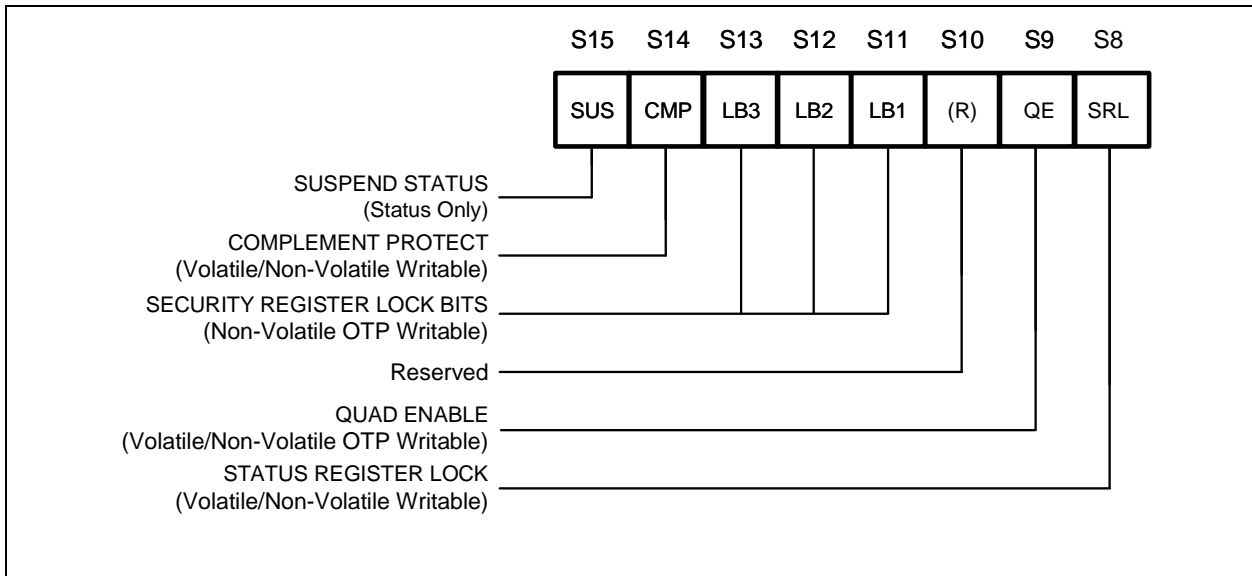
S15 S14 S13 S12 S11 S10 S9 S8

| SUS | CMP | LB3 | LB2 | LB1 | (R) | QE | SRL |
|---|---|---|---|---|---|---|---|

SUSPEND STATUS
(Status Only)

COMPLEMENT PROTECT
(Volatile/Non-Volatile Writable)

SECURITY REGISTER LOCK BITS
(Non-Volatile OTP Writable)

Reserved

QUAD ENABLE
(Volatile/Non-Volatile OTP Writable)

STATUS REGISTER LOCK
(Volatile/Non-Volatile Writable)